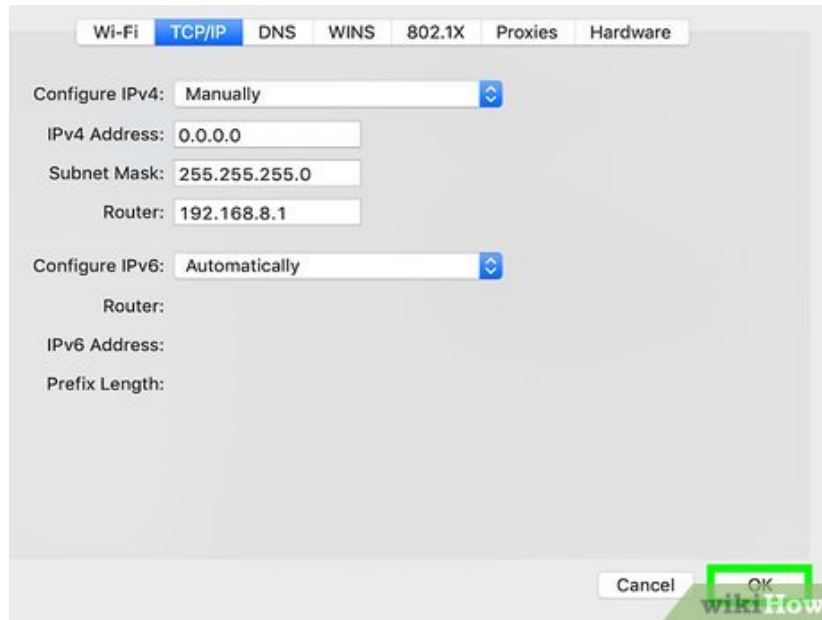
Wi-Fi TCP/IP DNS WINS 802.1X Proxies Hardware

Configure IPv4: Manually

IPv4 Address: 0.0.0.0

Subnet Mask: 255.255.255.0

Router: 192.168.8.1

Configure IPv6: Automatically

Router:

IPv6 Address:

Prefix Length:

Cancel OK

wikiHow